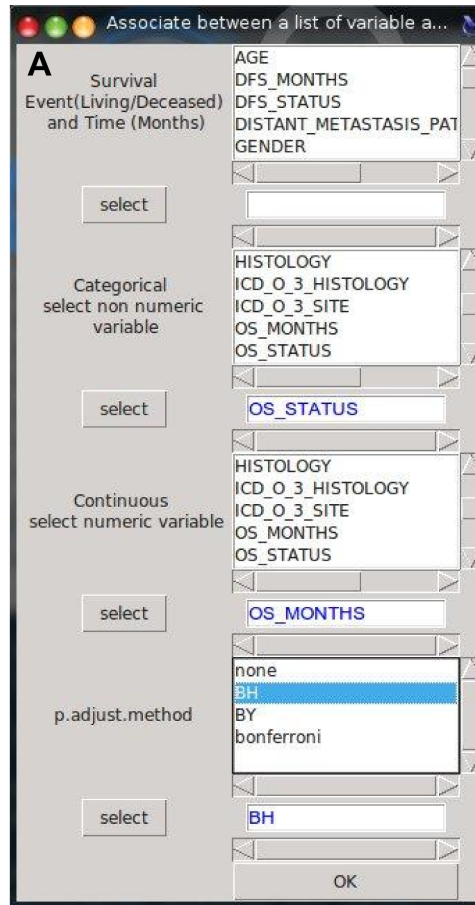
Associate between a list of variable a...

A

Survival Event(Living/Deceased) and Time (Months)

AGE
DFS_MONTHS
DFS_STATUS
DISTANT_METASTASIS_PAT
GENDER

select

Categorical select non numeric variable

HISTOLOGY
ICD_O_3_HISTOLOGY
ICD_O_3_SITE
OS_MONTHS
OS_STATUS

select

OS_STATUS

Continuous select numeric variable

HISTOLOGY
ICD_O_3_HISTOLOGY
ICD_O_3_SITE
OS_MONTHS
OS_STATUS

select

OS_MONTHS

p.adjust.method

none
BH
BY
bonferroni

select

BH

OK